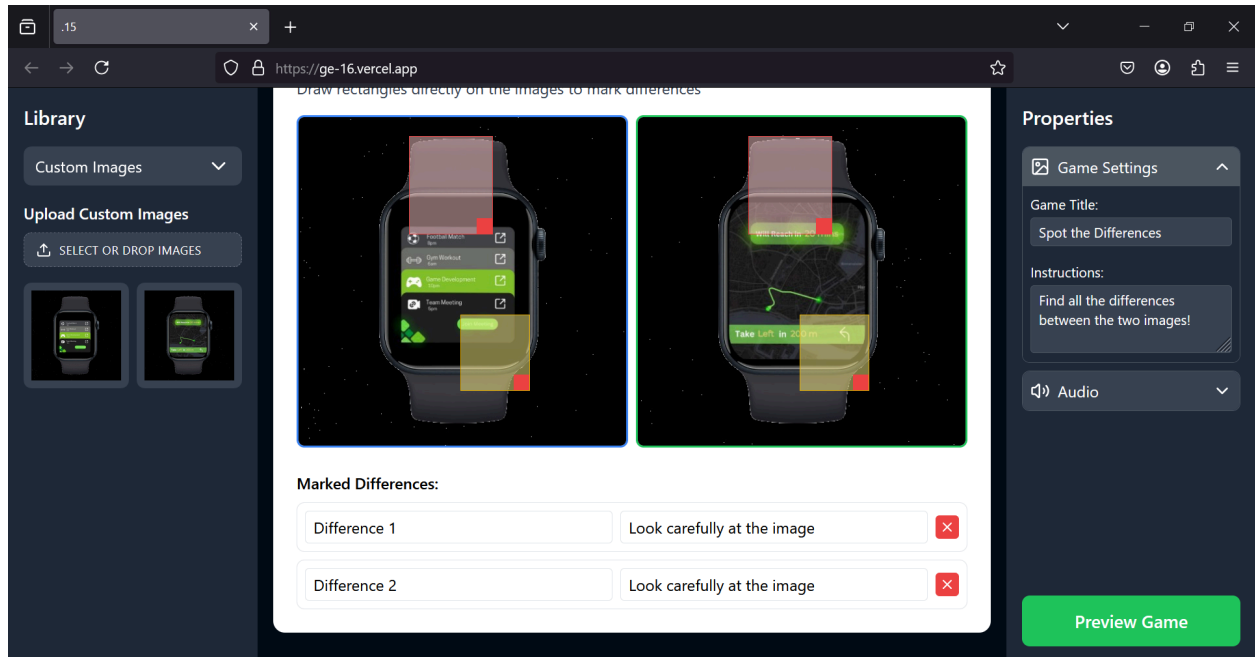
.15

https://ge-16.vercel.app

Library

Custom Images

Upload Custom Images

SELECT OR DROP IMAGES

Draw rectangles directly on the images to mark differences

Football Match
Gym Workout
Game Development
Team Meeting

Will Reach in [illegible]

Take Left in 200 m

Marked Differences:

| Difference 1 | Look carefully at the image |
|---|---|
| Difference 2 | Look carefully at the image |

Properties

Game Settings

Game Title:

Spot the Differences

Instructions:

Find all the differences between the two images!

Audio

Preview Game